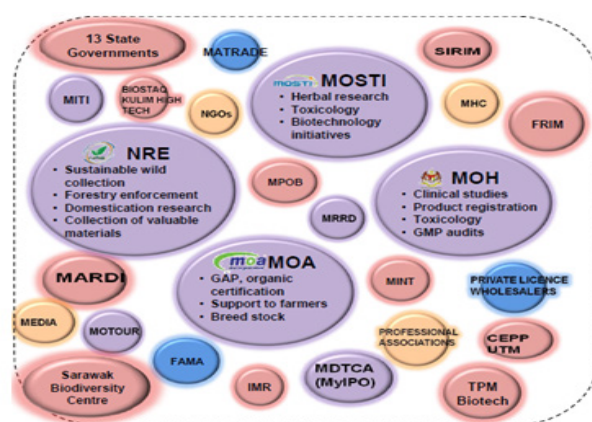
13 State Governments

MATRADE

SIRIM

MITI

BIOSTAQ KULIM HIGH TECH

NGOs

MOSTI MOSTI
• Herbal research
• Toxicology
• Biotechnology initiatives

MHC

FRIM

NRE
• Sustainable wild collection
• Forestry enforcement
• Domestication research
• Collection of valuable materials

MPOB

MOH
• Clinical studies
• Product registration
• Toxicology
• GMP audits

MRRD

moa MOA
• GAP, organic certification
• Support to farmers
• Breed stock

MARDI

MINT

PRIVATE LICENCE WHOLESALERS

MEDIA

MOTOUR

PROFESSIONAL ASSOCIATIONS

CEPP UTM

FAMA

Sarawak Biodiversity Centre

IMR

MDTCA (MyIPO)

TPM Biotech